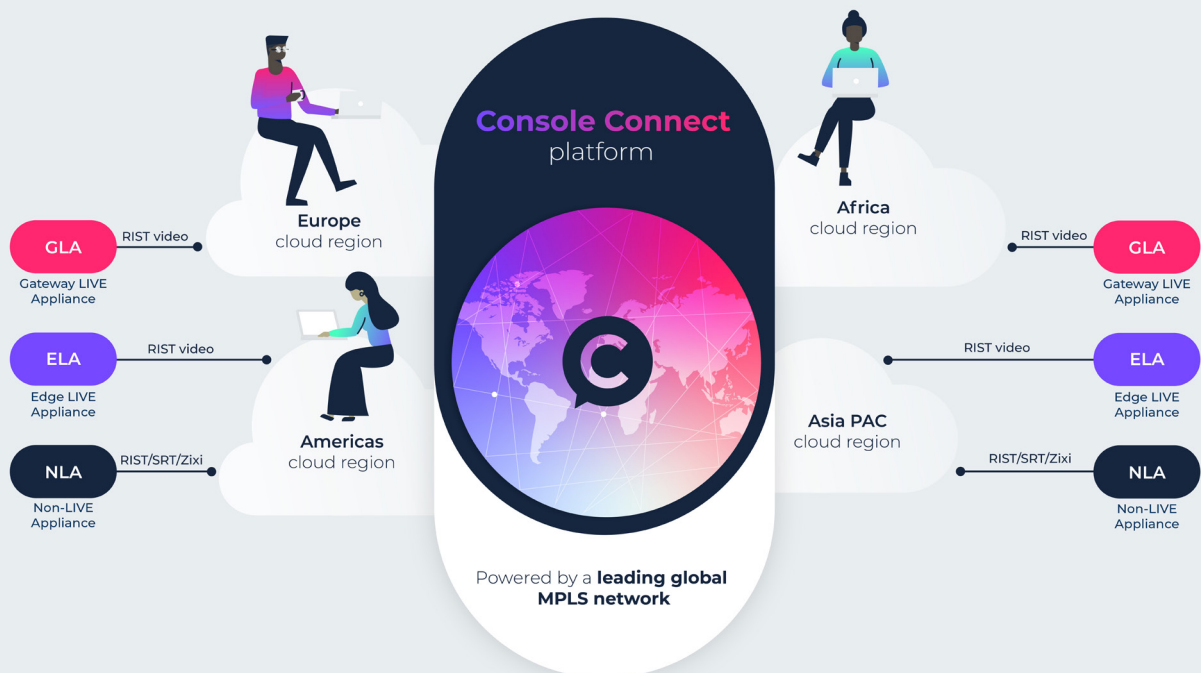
Console Connect
platform

GLA
Gateway LIVE Appliance

RIST video

Europe
cloud region

ELA
Edge LIVE Appliance

RIST video

Americas
cloud region

NLA
Non-LIVE Appliance

RIST/SRT/Zixi

Africa
cloud region

RIST video

GLA
Gateway LIVE Appliance

Asia PAC
cloud region

RIST video

ELA
Edge LIVE Appliance

RIST/SRT/Zixi

NLA
Non-LIVE Appliance

Powered by a **leading global MPLS network**